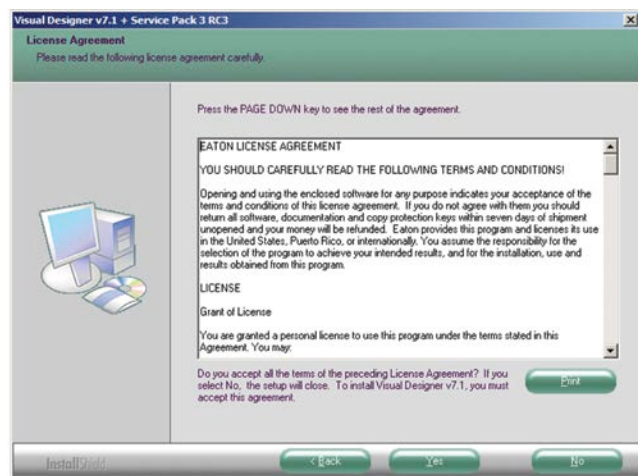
Visual Designer v7.1 + Service Pack 3 RC3

License Agreement

Please read the following license agreement carefully.

Press the PAGE DOWN key to see the rest of the agreement.

EATON LICENSE AGREEMENT

YOU SHOULD CAREFULLY READ THE FOLLOWING TERMS AND CONDITIONS!

Opening and using the enclosed software for any purpose indicates your acceptance of the terms and conditions of this license agreement. If you do not agree with them you should return all software, documentation and copy protection keys within seven days of shipment unopened and your money will be refunded. Eaton provides this program and licenses its use in the United States, Puerto Rico, or internationally. You assume the responsibility for the selection of the program to achieve your intended results, and for the installation, use and results obtained from this program.

LICENSE

Grant of License

You are granted a personal license to use this program under the terms stated in this Agreement. You may:

Do you accept all the terms of the preceding License Agreement? If you select No, the setup will close. To install Visual Designer v7.1, you must accept this agreement.

Print

InstallShield

< Back

Yes

No